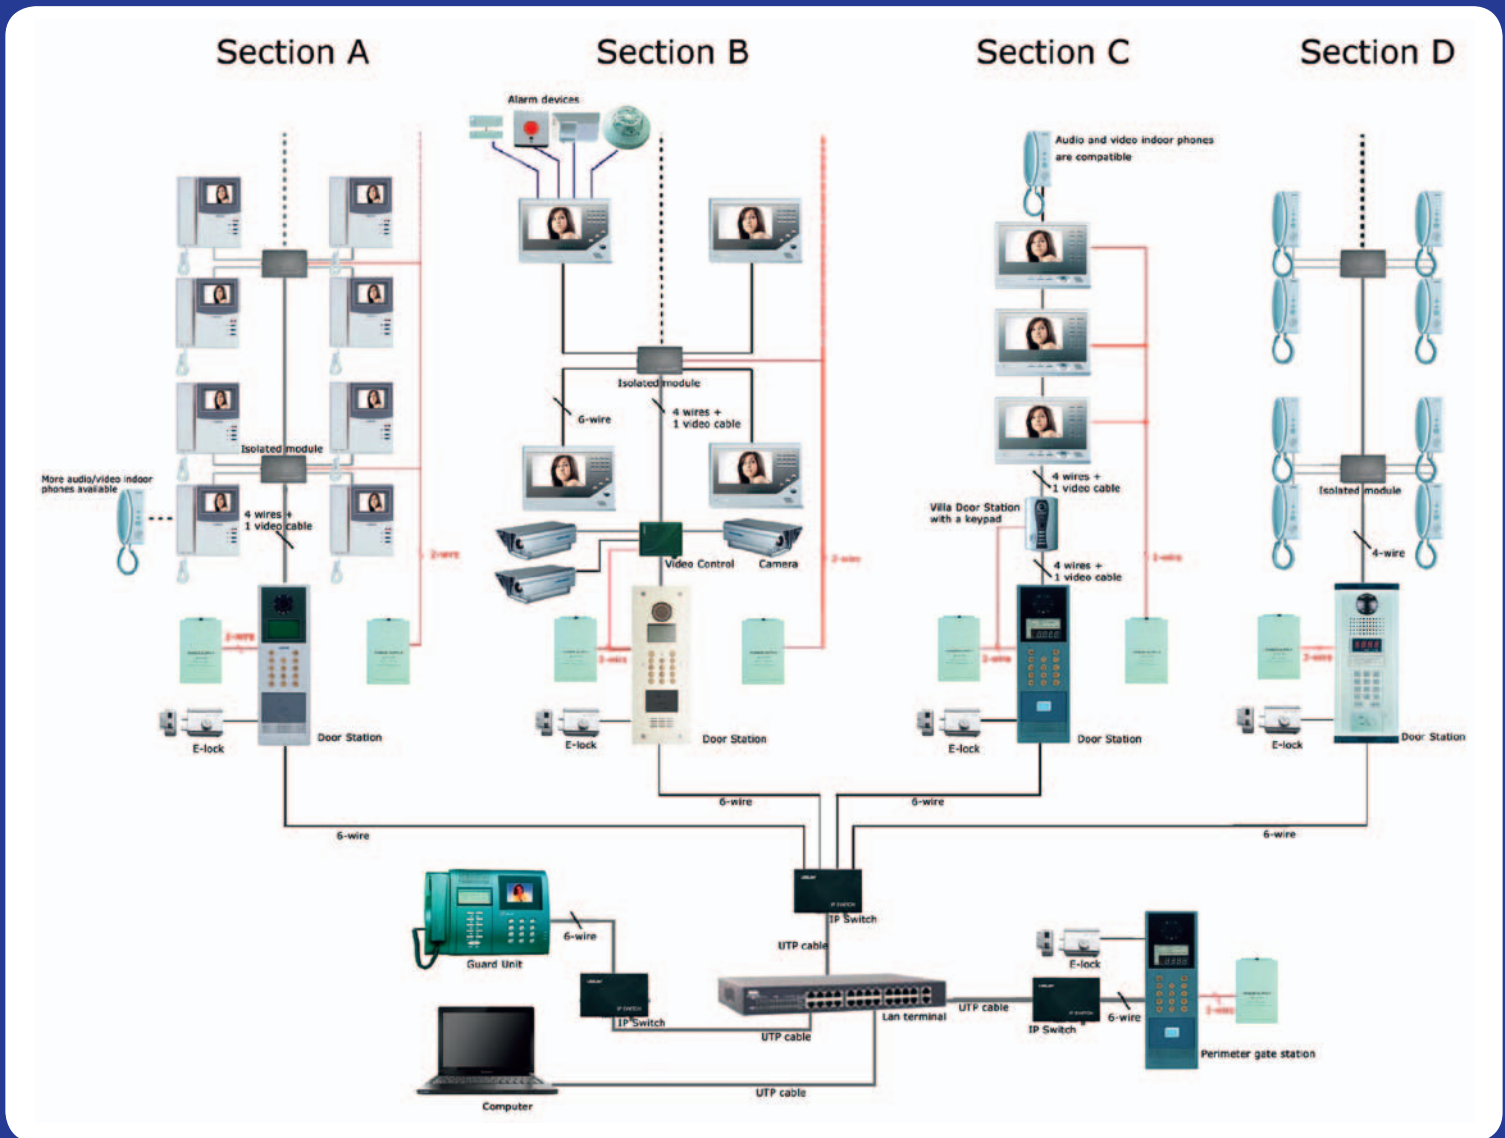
Section A

Section B

Section C

Section D

Alarm devices

Audio and video indoor phones are compatible

Isolated module

Isolated module

Isolated module

6-wire

4 wires + 1 video cable

More audio/video indoor phones available

4 wires + 1 video cable

4 wires + 1 video cable

Villa Door Station with a keypad

4 wires + 1 video cable

4-wire

Video Control

Camera

2-wire

2-wire

2-wire

2-wire

2-wire

2-wire

2-wire

2-wire

E-lock

Door Station

E-lock

Door Station

E-lock

Door Station

E-lock

Door Station

6-wire

6-wire

6-wire

6-wire

IP Switch

UTP cable

6-wire

Guard Unit

E-lock

IP Switch

Lan terminal

UTP cable

IP Switch

6-wire

2-wire

Perimeter gate station

UTP cable

Computer

UTP cable